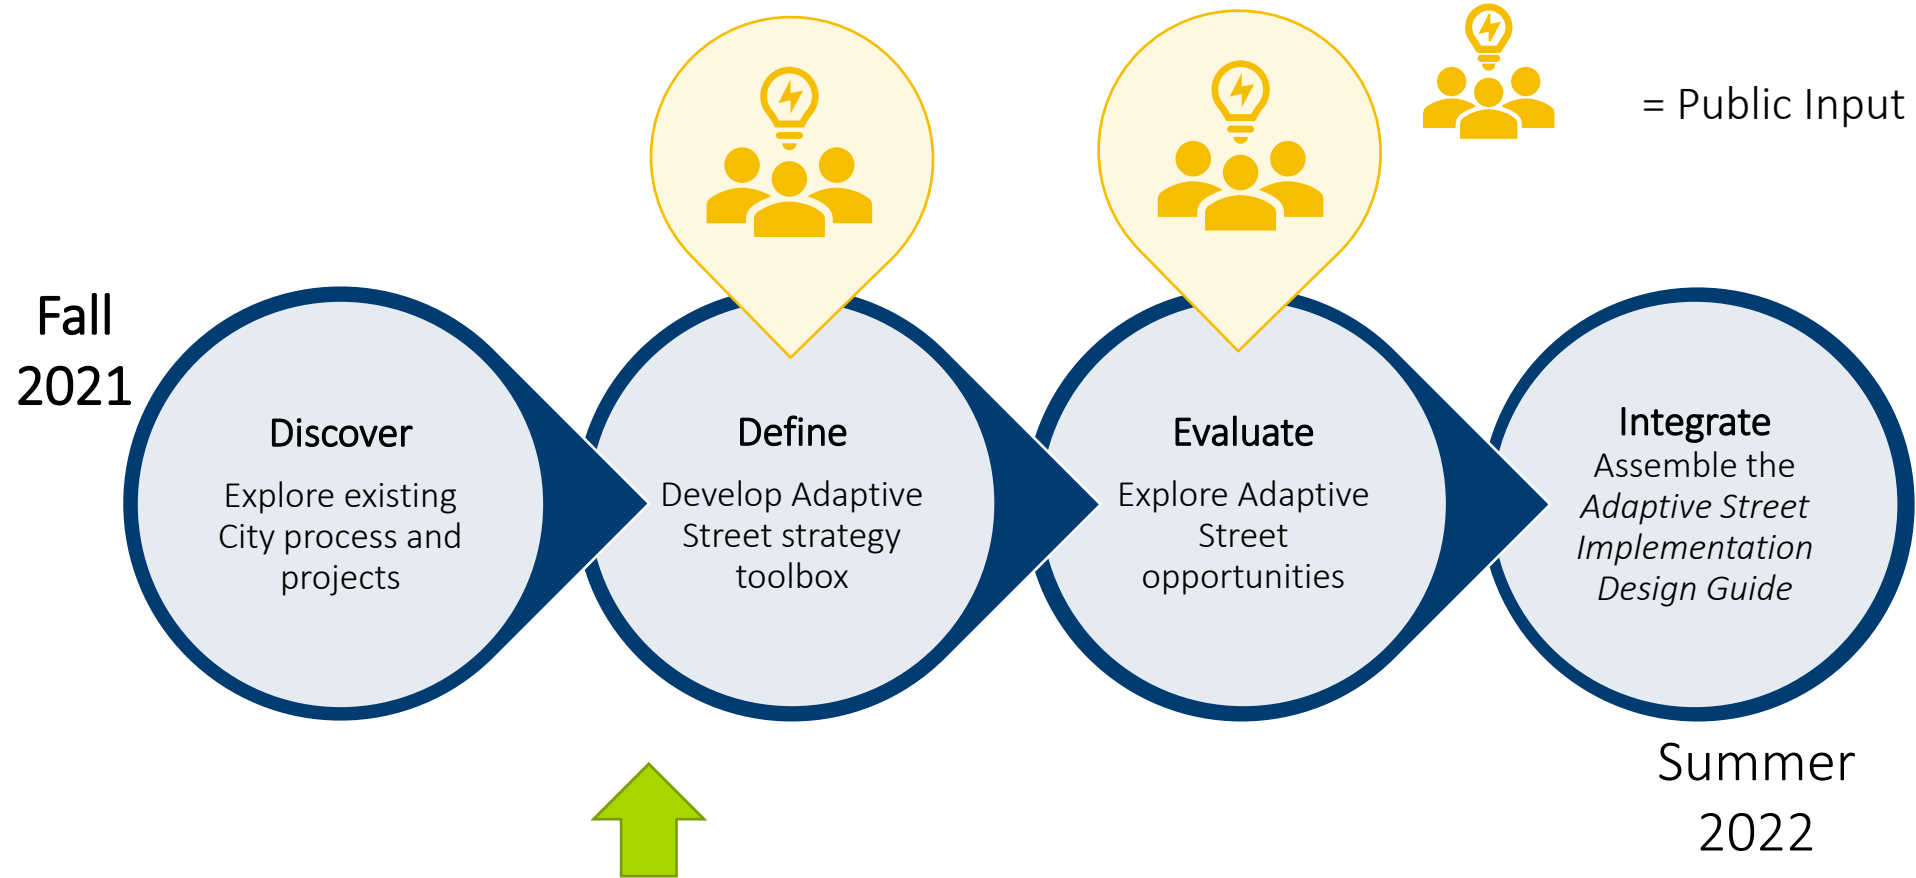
= Public Input

Fall 2021

Discover
Explore existing City process and projects

Define
Develop Adaptive Street strategy toolbox

Evaluate
Explore Adaptive Street opportunities

Integrate
Assemble the *Adaptive Street Implementation Design Guide*

Summer 2022